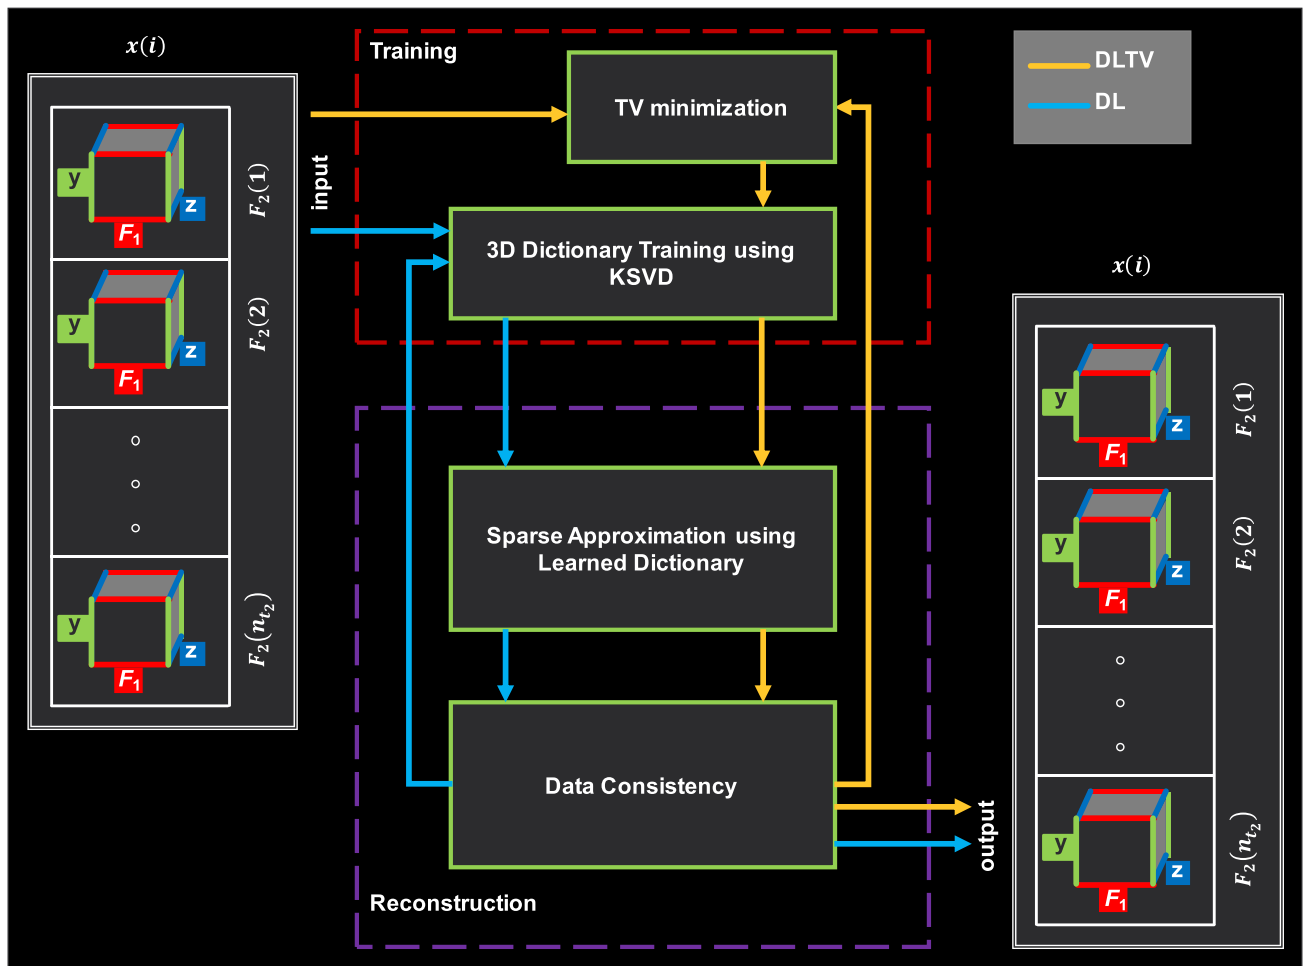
$x(i)$

y z $F_1$ $F_2(1)$

y z $F_1$ $F_2(2)$

y z $F_1$ $F_2(n_{t_2})$

input

Training

TV minimization

3D Dictionary Training using KSVD

Sparse Approximation using Learned Dictionary

Data Consistency

Reconstruction

output

DLTV

DL

$x(i)$

y z $F_1$ $F_2(1)$

y z $F_1$ $F_2(2)$

y z $F_1$ $F_2(n_{t_2})$